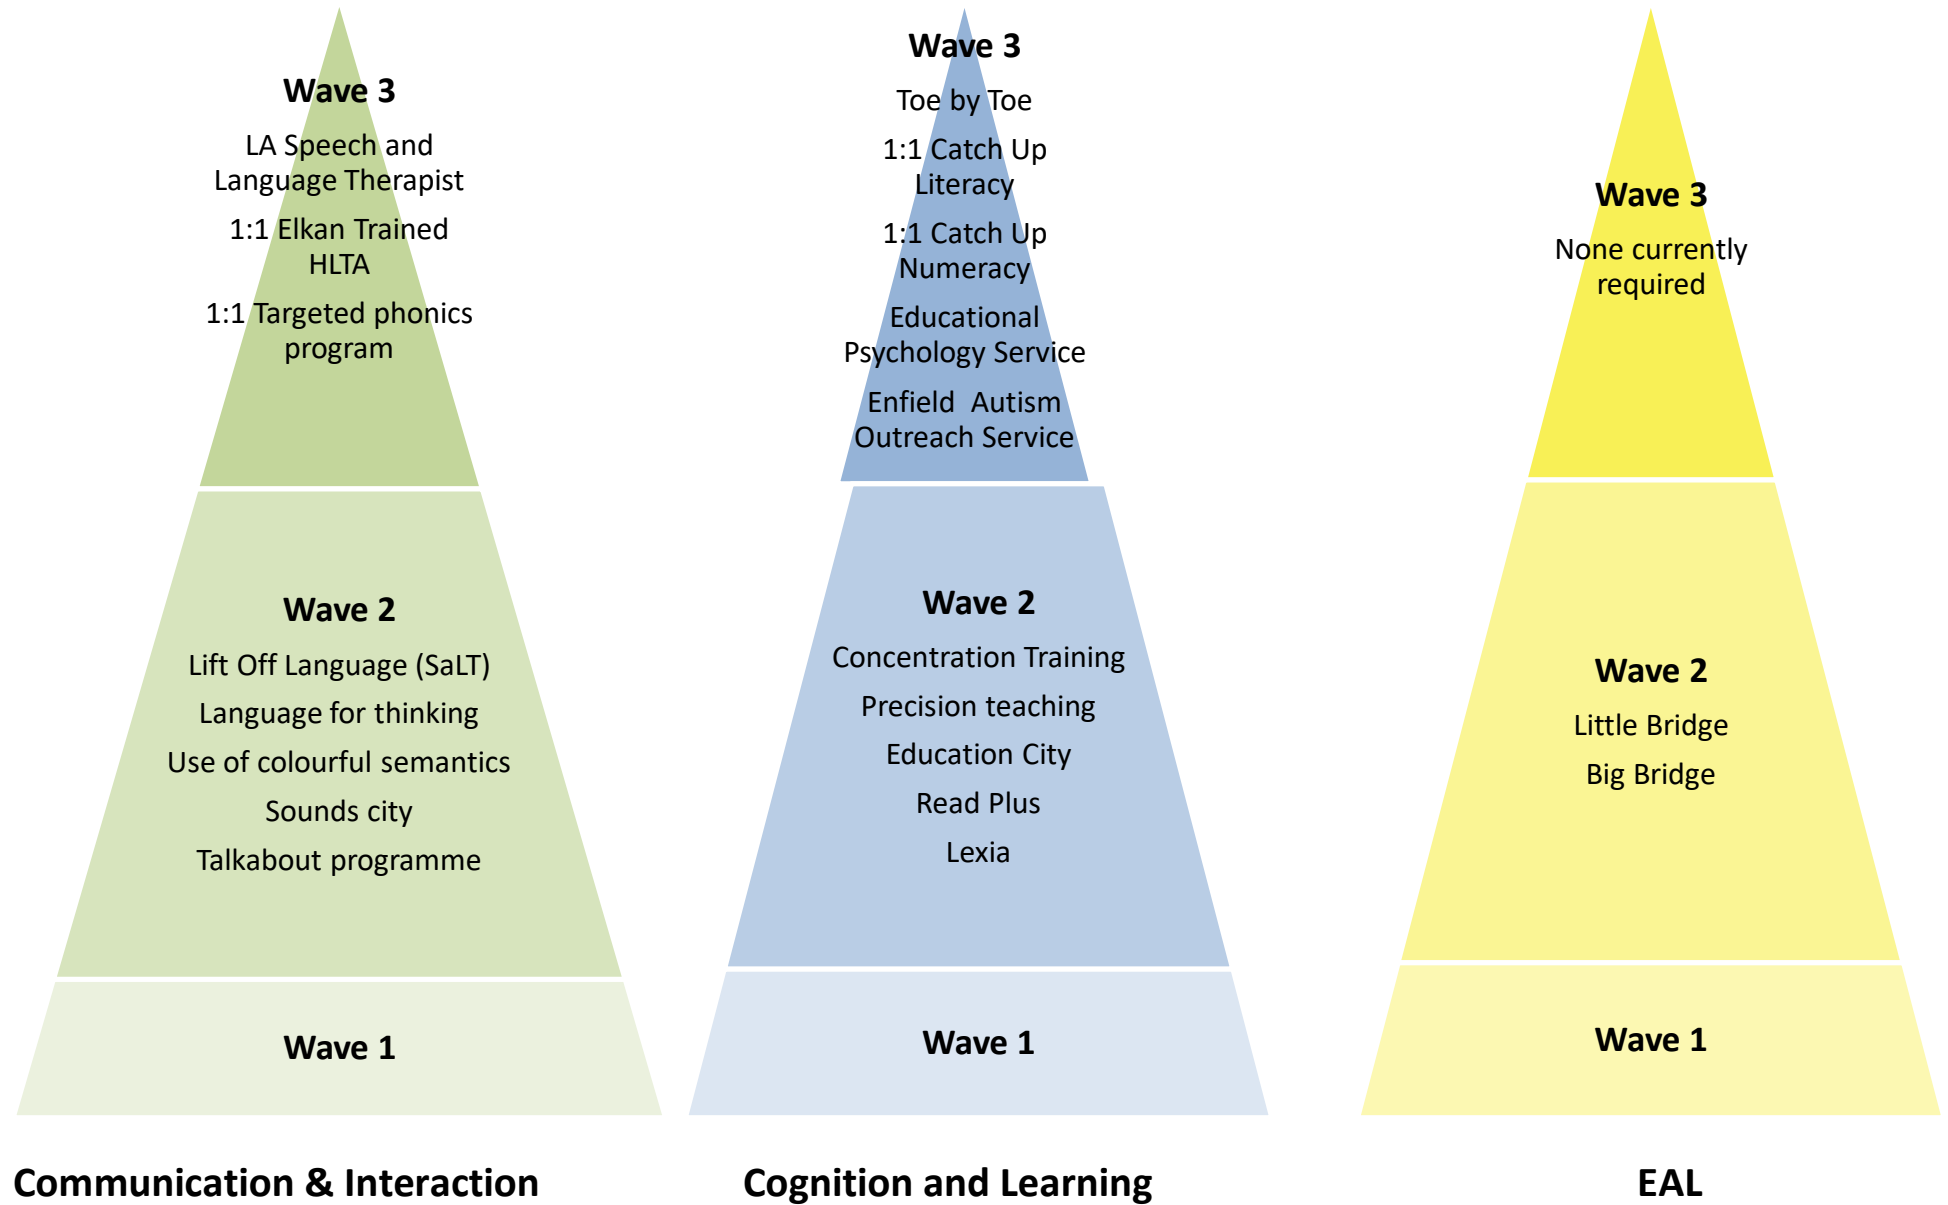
Wave 3

LA Speech and Language Therapist

1:1 Elkan Trained HLTA

1:1 Targeted phonics program

Wave 2

Lift Off Language (SaLT)

Language for thinking

Use of colourful semantics

Sounds city

Talkabout programme

Wave 1

Communication & Interaction

Wave 3

Toe by Toe

1:1 Catch Up Literacy

1:1 Catch Up Numeracy

Educational Psychology Service

Enfield Autism Outreach Service

Wave 2

Concentration Training

Precision teaching

Education City

Read Plus

Lexia

Wave 1

Cognition and Learning

Wave 3

None currently required

Wave 2

Little Bridge

Big Bridge

Wave 1

EAL